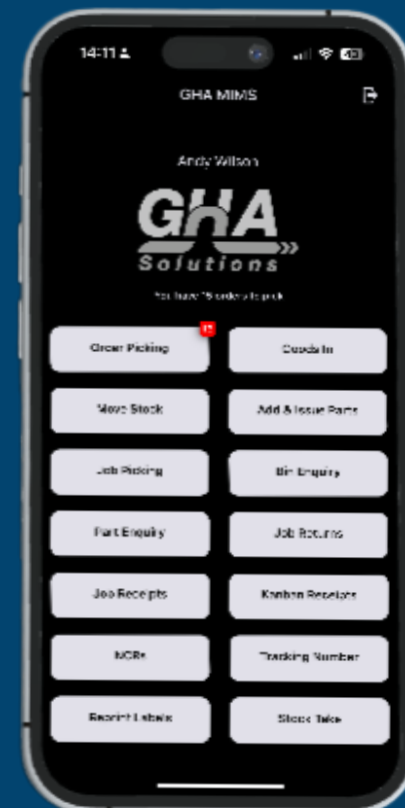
14:11

GHA MIMS

Andy Wilson

GHA
Solutions

You have 15 orders to pick

Order Picking 15

Goods In

Move Stock

Add & Issue Parts

Job Picking

Bin Enquiry

Part Enquiry

Job Returns

Job Receipts

Kanban Receipts

NCRs

Tracking Number

Reprint Labels

Stock Take